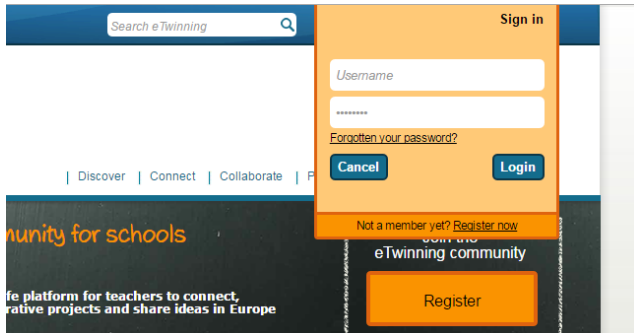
Search eTwinning

Sign in

Username

••••••••

Forgotten your password?

Cancel

Login

| Discover | Connect | Collaborate | P

Not a member yet? Register now

munity for schools

fe platform for teachers to connect, rative projects and share ideas in Europe

Join the eTwinning community

Register